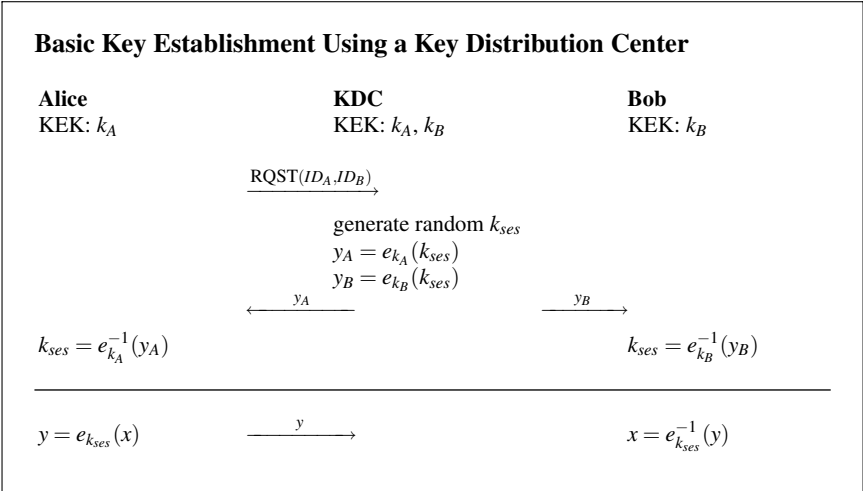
**Basic Key Establishment Using a Key Distribution Center**

**Alice**
KEK: $k_A$

**KDC**
KEK: $k_A$, $k_B$

**Bob**
KEK: $k_B$

$\xrightarrow{\text{RQST}(ID_A, ID_B)}$

generate random $k_{ses}$
$y_A = e_{k_A}(k_{ses})$
$y_B = e_{k_B}(k_{ses})$

$\xleftarrow{y_A}$ $\xrightarrow{y_B}$

$k_{ses} = e_{k_A}^{-1}(y_A)$

$k_{ses} = e_{k_B}^{-1}(y_B)$

$y = e_{k_{ses}}(x)$ $\xrightarrow{y}$ $x = e_{k_{ses}}^{-1}(y)$